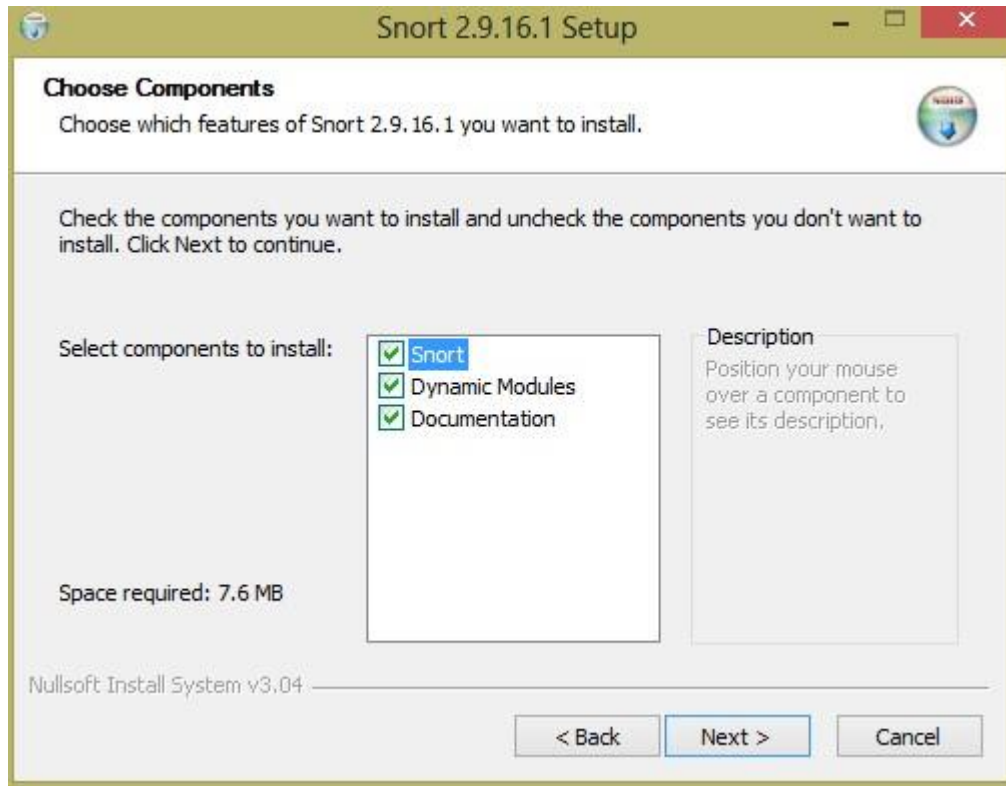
Snort 2.9.16.1 Setup

Choose Components
Choose which features of Snort 2.9.16.1 you want to install.

Check the components you want to install and uncheck the components you don't want to install. Click Next to continue.

Select components to install:

Snort
Dynamic Modules
Documentation

Description
Position your mouse over a component to see its description.

Space required: 7.6 MB

Nullsoft Install System v3.04

< Back
Next >
Cancel